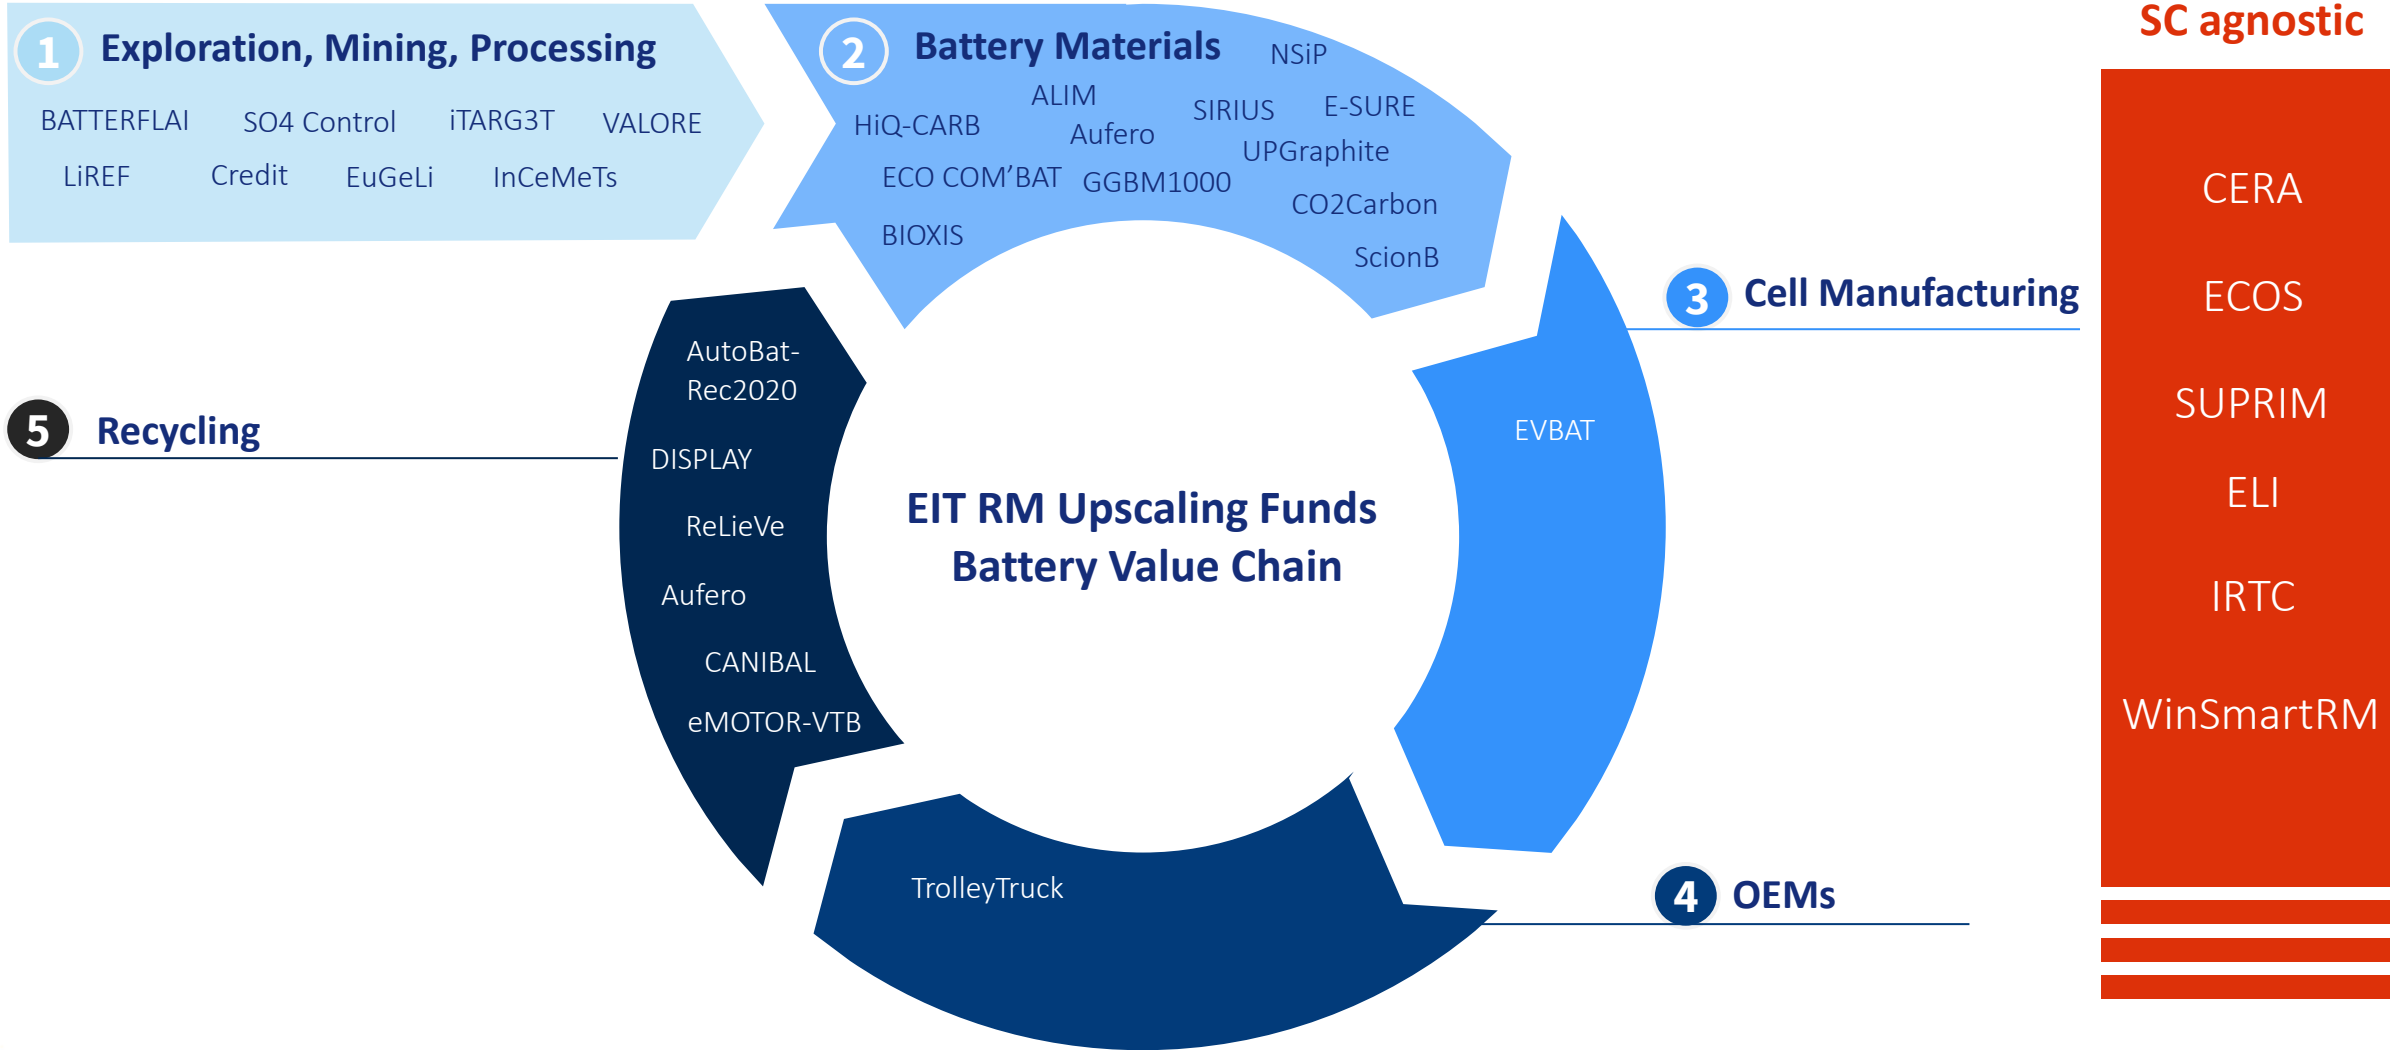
1 Exploration, Mining, Processing

BATTERFLAI SO4 Control iTARG3T VALORE

LiREF Credit EuGeLi InCeMeTs

2 Battery Materials

NSiP

HiQ-CARB ALIM Aufero SIRIUS E-SURE UPGraphite

ECO COM'BAT GGBM1000 CO2Carbon

BIOXIS ScionB

SC agnostic

CERA

ECOS

SUPRIM

ELI

IRTC

WinSmartRM

3 Cell Manufacturing

EVBAT

5 Recycling

AutoBat-Rec2020

DISPLAY

ReLieVe

Aufero

CANIBAL

eMOTOR-VTB

EIT RM Upscaling Funds Battery Value Chain

TrolleyTruck

4 OEMs